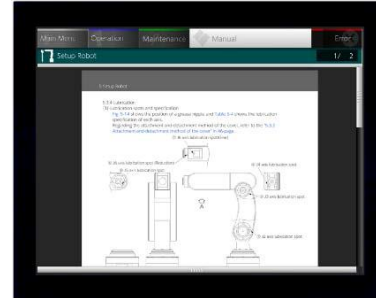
Main Menu Operation Maintenance Manual Error

Setup Robot 1/ 2

5.3.4 Lubrication
(1) Lubrication spots and specification
Fig. 5-14 shows the position of a grease nipple and Table 5-4 shows the lubrication specification of each axis.
Regarding the attachment and detachment method of the cover, refer to the "5.3.3 Attachment and detachment method of the cover" in this page.

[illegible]